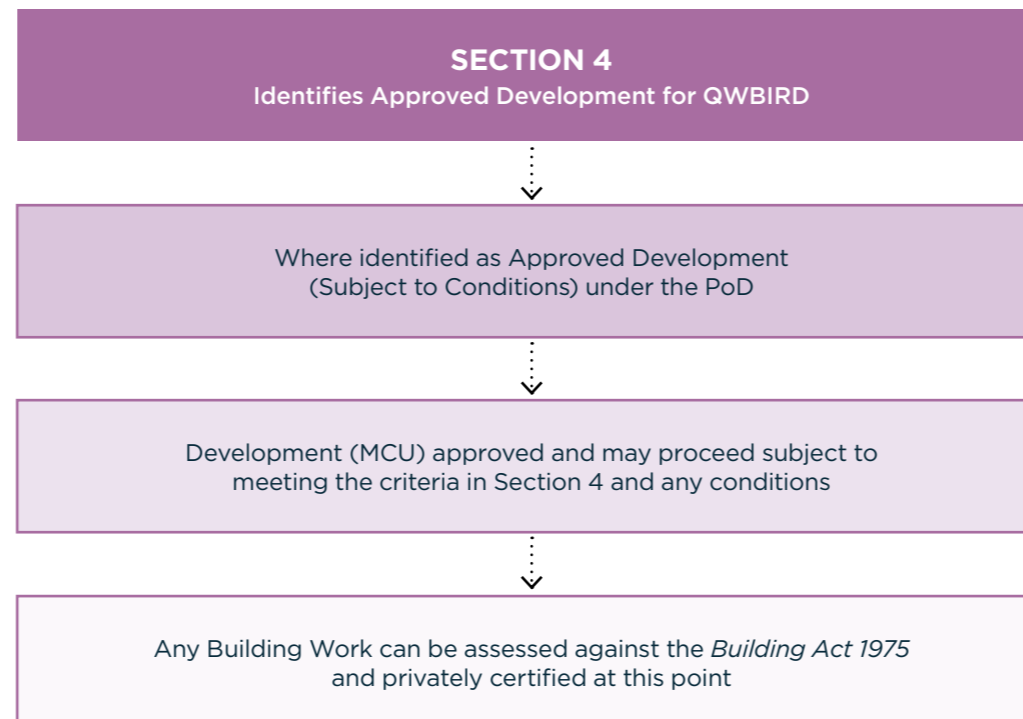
SECTION 4
Identifies Approved Development for QWBIRD

Where identified as Approved Development (Subject to Conditions) under the PoD

Development (MCU) approved and may proceed subject to meeting the criteria in Section 4 and any conditions

Any Building Work can be assessed against the Building Act 1975 and privately certified at this point